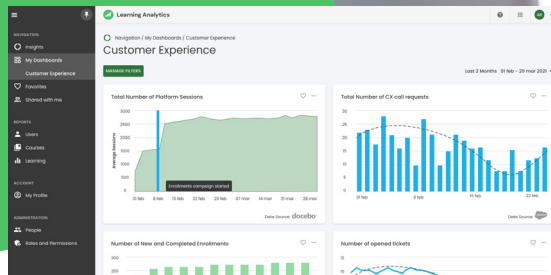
Learning Analytics

AR

NAVIGATION

Insights

My Dashboards

Customer Experience

Favorites

Shared with me

REPORTS

Users

Courses

Learning

ACCOUNT

My Profile

ADMINISTRATION

People

Roles and Permissions

Navigation / My Dashboards / Customer Experience

Customer Experience

MANAGE FILTERS

Last 2 Months 01 feb - 29 mar 2021

Total Number of Platform Sessions

3000

2500

2000

1500

1000

500

0

Average Sessions

15 feb

8 feb

15 feb

22 feb

1 mar

8 mar

15 mar

22 mar

Enrollments campaign started

Data Source: docebo

Total Number of CX call requests

01 feb

15 feb

01 mar

15 mar

Data Source:

Number of New and Completed Enrollments

300

200

Number of opened tickets

15

10